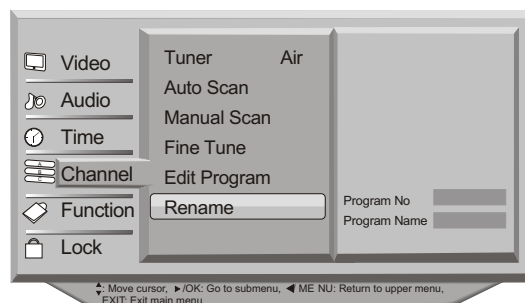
Video
Audio
Time
Channel
Function
Lock

Tuner Air
Auto Scan
Manual Scan
Fine Tune
Edit Program
Rename

Program No
Program Name

▲▼: Move cursor, ►/OK: Go to submenu, ◄ ME NU: Return to upper menu, EXIT: Exit main menu